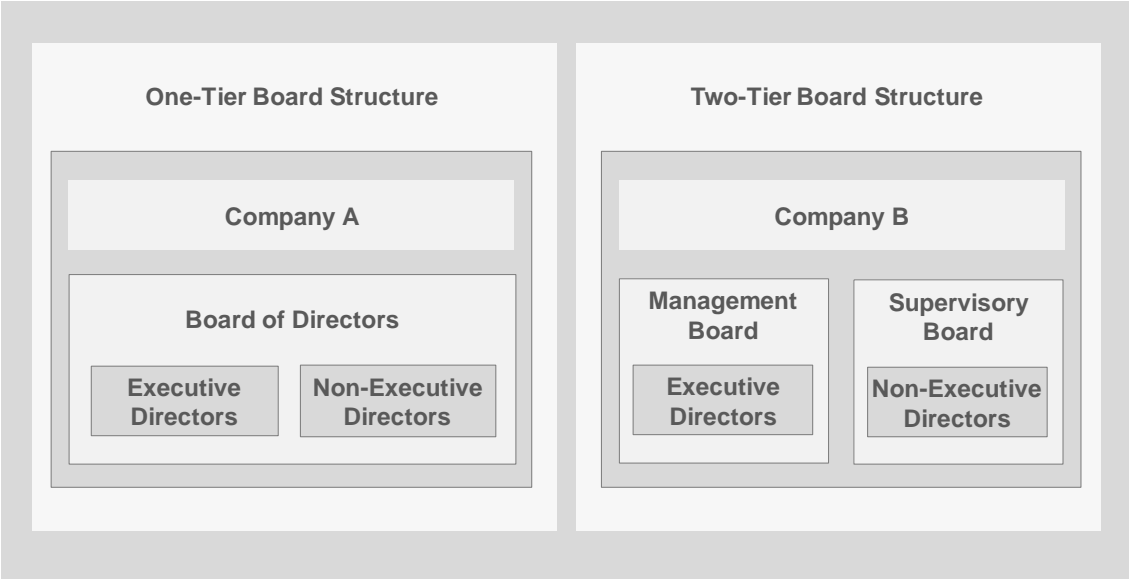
One-Tier Board Structure

Company A

Board of Directors

Executive Directors

Non-Executive Directors

Two-Tier Board Structure

Company B

Management Board

Executive Directors

Supervisory Board

Non-Executive Directors